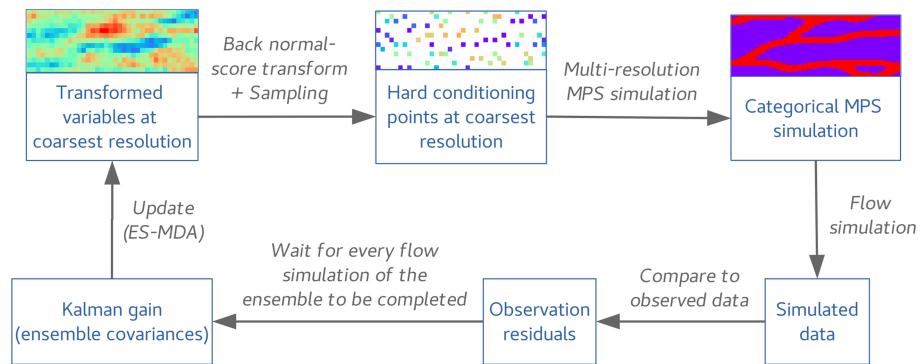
Transformed variables at coarsest resolution

Back normal-score transform + Sampling

Hard conditioning points at coarsest resolution

Multi-resolution MPS simulation

Categorical MPS simulation

Flow simulation

Simulated data

Compare to observed data

Observation residuals

Wait for every flow simulation of the ensemble to be completed

Kalman gain (ensemble covariances)

Update (ES-MDA)